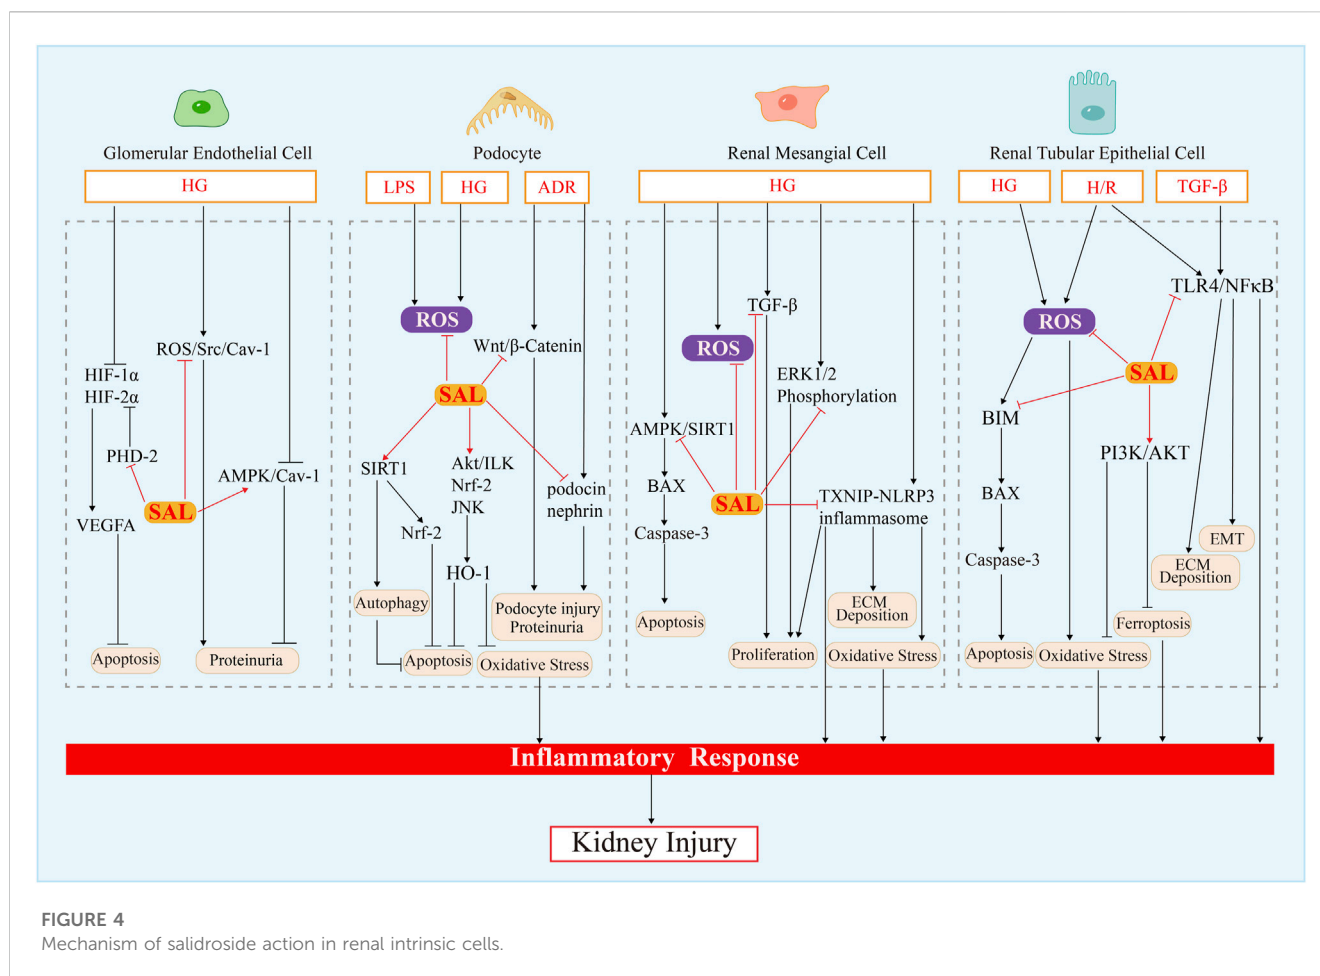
Glomerular Endothelial Cell

HG

HIF-1α
HIF-2α

PHD-2

VEGFA

SAL

ROS/Src/Cav-1

AMPK/Cav-1

Apoptosis

Proteinuria

Podocyte

LPS

HG

ADR

ROS

Wnt/β-Catenin

SAL

SIRT1

Nrf-2

Akt/ILK
Nrf-2
JNK

HO-1

podocin
nephrin

Autophagy

Apoptosis

Podocyte injury
Proteinuria

Oxidative Stress

Renal Mesangial Cell

HG

TGF-β

ROS

ERK1/2
Phosphorylation

AMPK/SIRT1

BAX

Caspase-3

SAL

TXNIP-NLRP3
inflammasome

Apoptosis

ECM
Deposition

Proliferation

Oxidative Stress

Renal Tubular Epithelial Cell

HG

H/R

TGF-β

TLR4/NFκB

ROS

SAL

BIM

PI3K/AKT

BAX

Caspase-3

EMT

ECM
Deposition

Ferroptosis

Apoptosis

Oxidative Stress

Inflammatory Response

Kidney Injury

FIGURE 4
Mechanism of salidroside action in renal intrinsic cells.